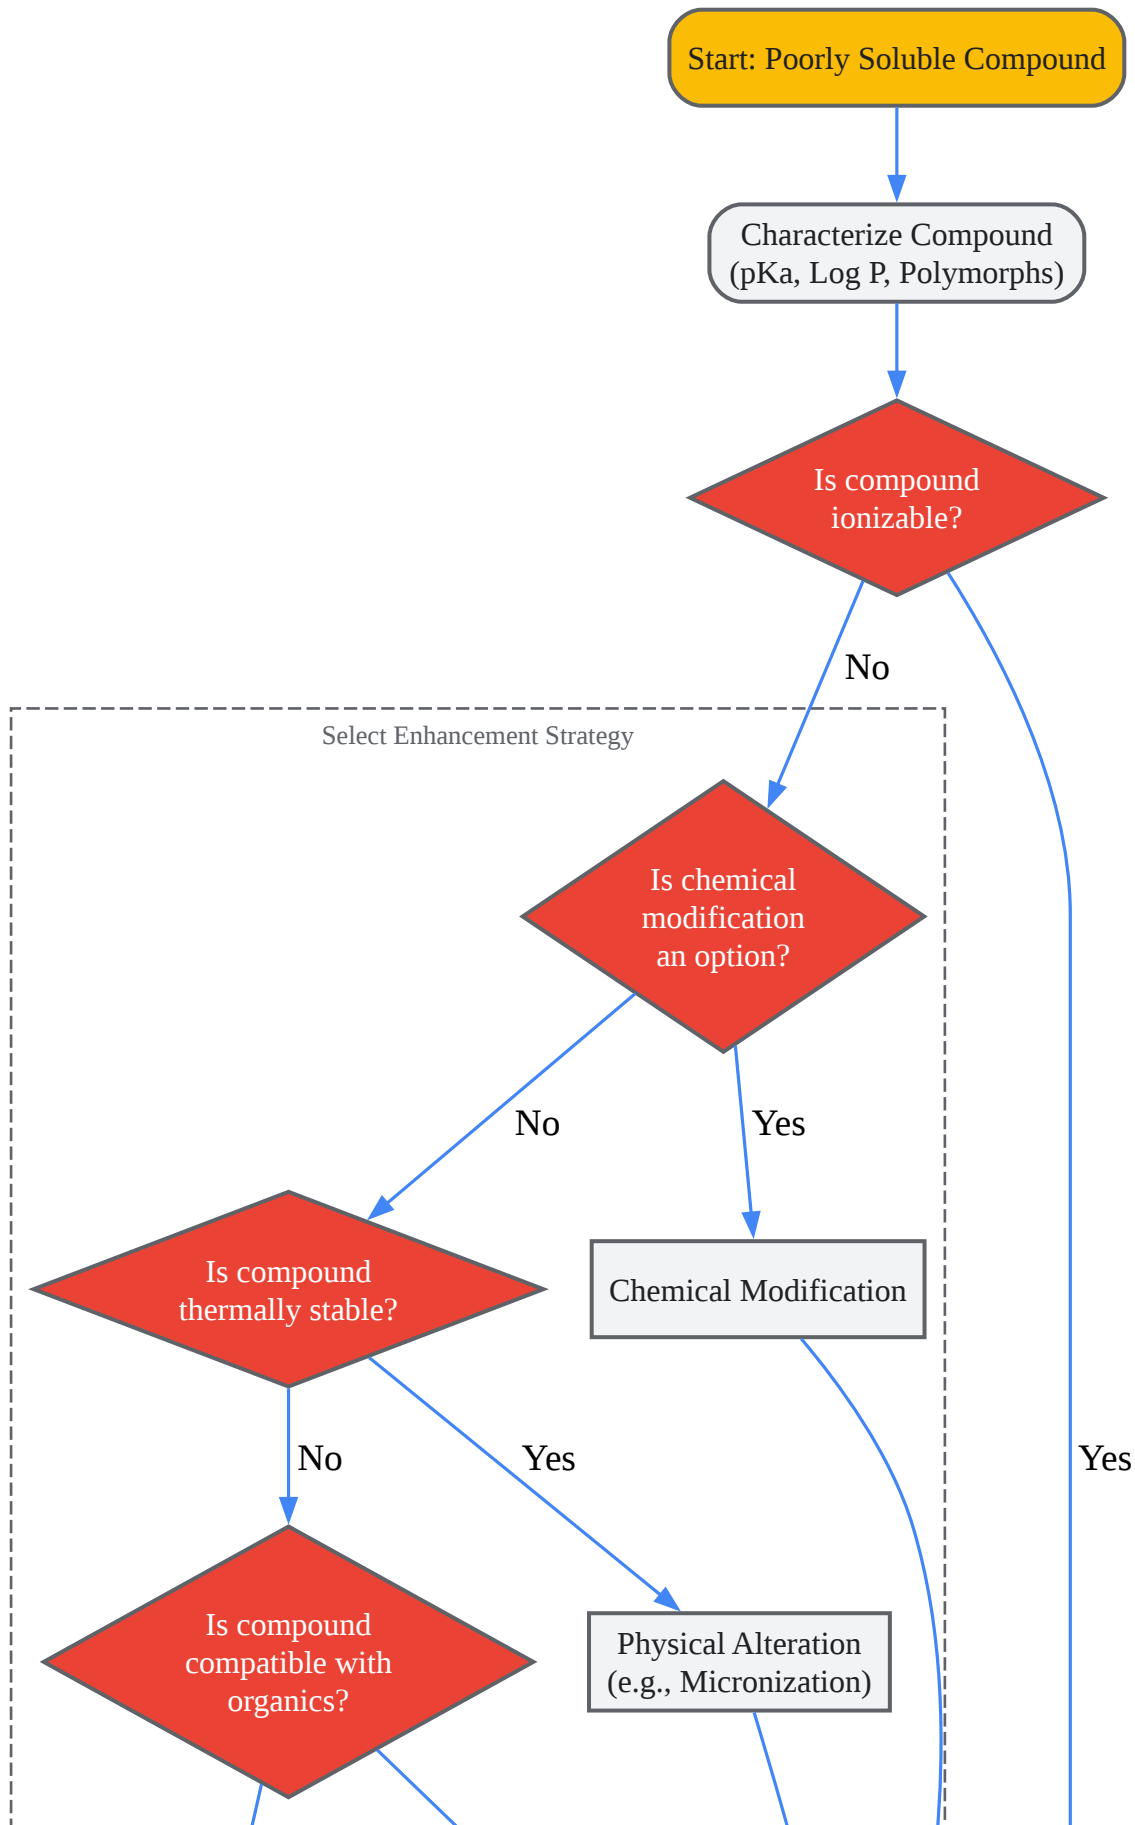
Start: Poorly Soluble Compound

Characterize Compound (pKa, Log P, Polymorphs)

Is compound ionizable?

No

Yes

Select Enhancement Strategy

Is chemical modification an option?

No

Yes

Is compound thermally stable?

Chemical Modification

No

Yes

Is compound compatible with organics?

Physical Alteration (e.g., Micronization)